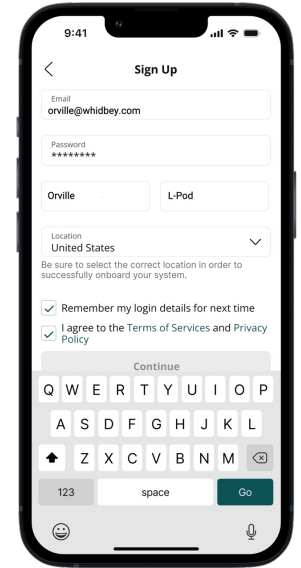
9:41

Sign Up

Email
orville@whidbey.com

Password
********

Orville

L-Pod

Location
United States

Be sure to select the correct location in order to successfully onboard your system.

Remember my login details for next time

I agree to the Terms of Services and Privacy Policy

Continue

Q W E R T Y U I O P
A S D F G H J K L
Z X C V B N M
123
space
Go